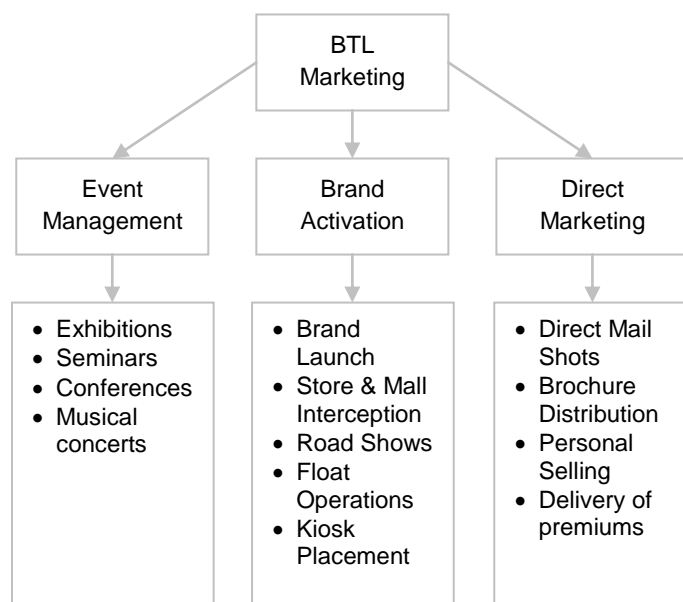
BTL Marketing

Event Management

- Exhibitions
- Seminars
- Conferences
- Musical concerts

Brand Activation

- Brand Launch
- Store & Mall Interception
- Road Shows
- Float Operations
- Kiosk Placement

Direct Marketing

- Direct Mail Shots
- Brochure Distribution
- Personal Selling
- Delivery of premiums